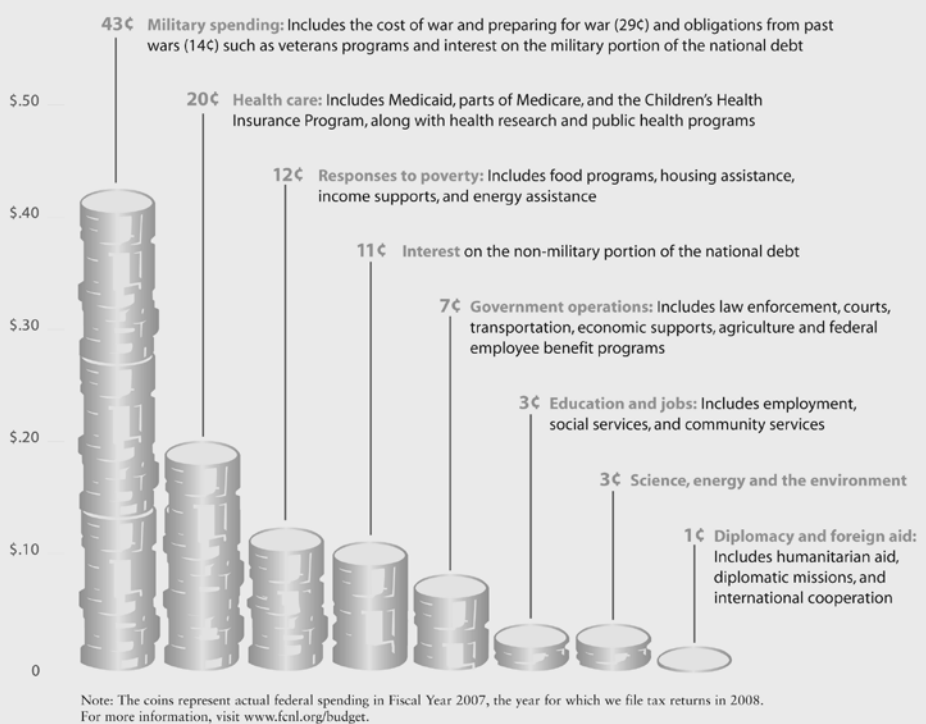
43¢ Military spending: Includes the cost of war and preparing for war (29¢) and obligations from past wars (14¢) such as veterans programs and interest on the military portion of the national debt

$.50

20¢ Health care: Includes Medicaid, parts of Medicare, and the Children's Health Insurance Program, along with health research and public health programs

12¢ Responses to poverty: Includes food programs, housing assistance, income supports, and energy assistance

$.40

11¢ Interest on the non-military portion of the national debt

7¢ Government operations: Includes law enforcement, courts, transportation, economic supports, agriculture and federal employee benefit programs

$.30

3¢ Education and jobs: Includes employment, social services, and community services

$.20

3¢ Science, energy and the environment

1¢ Diplomacy and foreign aid: Includes humanitarian aid, diplomatic missions, and international cooperation

$.10

0

Note: The coins represent actual federal spending in Fiscal Year 2007, the year for which we file tax returns in 2008. For more information, visit www.fcnl.org/budget.